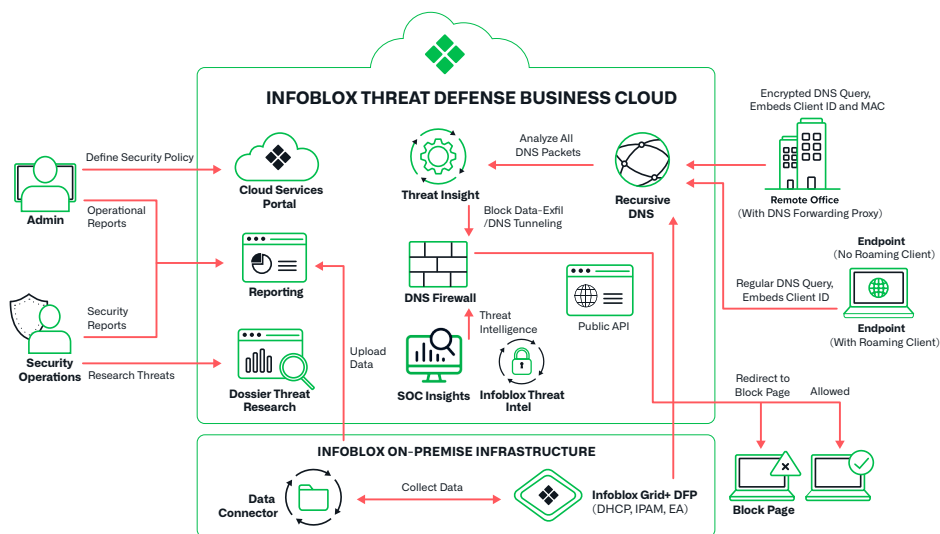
INFOBLOX THREAT DEFENSE BUSINESS CLOUD

Admin

Define Security Policy

Operational Reports

Security Reports

Security Operations

Research Threats

Cloud Services Portal

Reporting

Dossier Threat Research

Upload Data

Threat Insight

Analyze All DNS Packets

Recursive DNS

Block Data-Exfil /DNS Tunneling

DNS Firewall

Threat Intelligence

SOC Insights

Infoblox Threat Intel

Public API

Encrypted DNS Query, Embeds Client ID and MAC

Remote Office (With DNS Forwarding Proxy)

Endpoint (No Roaming Client)

Regular DNS Query, Embeds Client ID

Endpoint (With Roaming Client)

Redirect to Block Page

Allowed

Block Page

INFOBLOX ON-PREMISE INFRASTRUCTURE

Data Connector

Collect Data

Infoblox Grid+ DFP (DHCP, IPAM, EA)